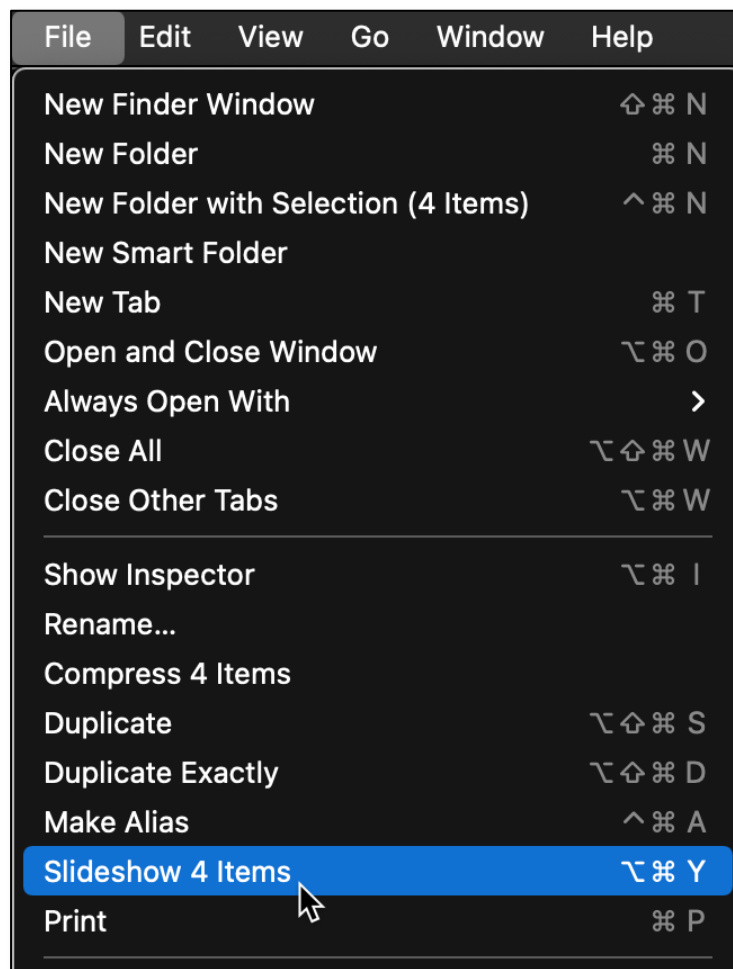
File Edit View Go Window Help

New Finder Window ⇧⌘N
New Folder ⌘N
New Folder with Selection (4 Items) ^⌘N
New Smart Folder
New Tab ⌘T
Open and Close Window ⌥⌘O
Always Open With >
Close All ⌥⇧⌘W
Close Other Tabs ⌥⌘W

Show Inspector ⌥⌘I
Rename...
Compress 4 Items
Duplicate ⌥⇧⌘S
Duplicate Exactly ⌥⇧⌘D
Make Alias ^⌘A
Slideshow 4 Items ⌥⌘Y
Print ⌘P